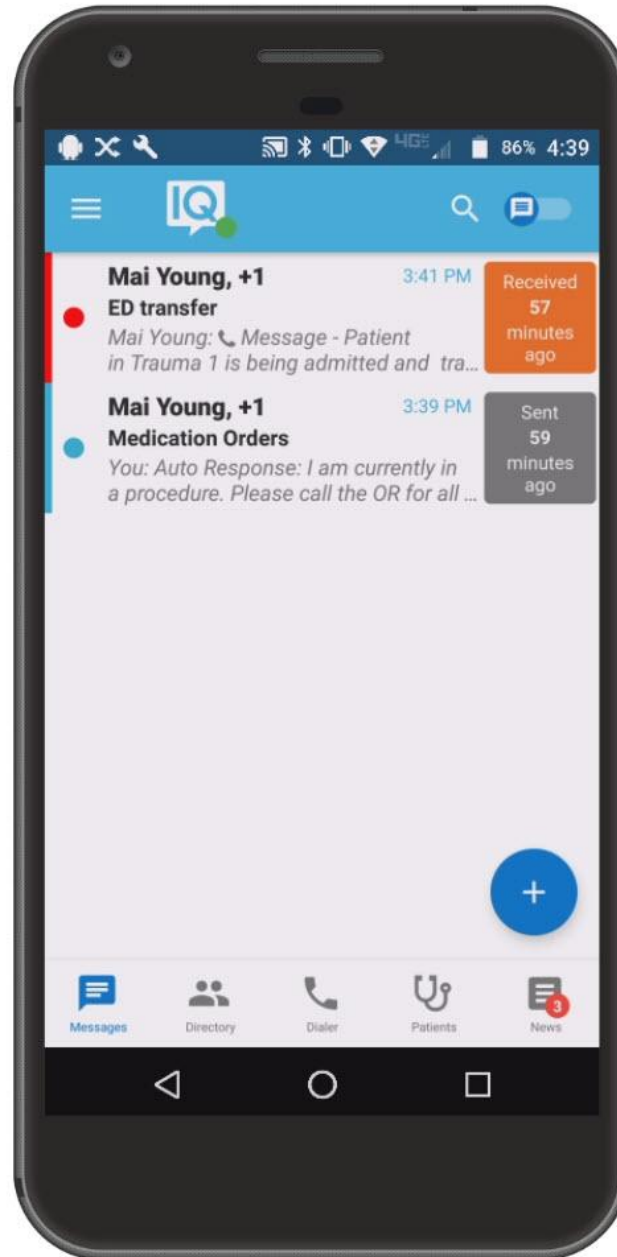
4G 86% 4:39

IQ

Mai Young, +1
3:41 PM
ED transfer
Mai Young: Message - Patient in Trauma 1 is being admitted and tra...
Received 57 minutes ago

Mai Young, +1
3:39 PM
Medication Orders
You: Auto Response: I am currently in a procedure. Please call the OR for all ...
Sent 59 minutes ago

+

Messages
Directory
Dialer
Patients
3
News